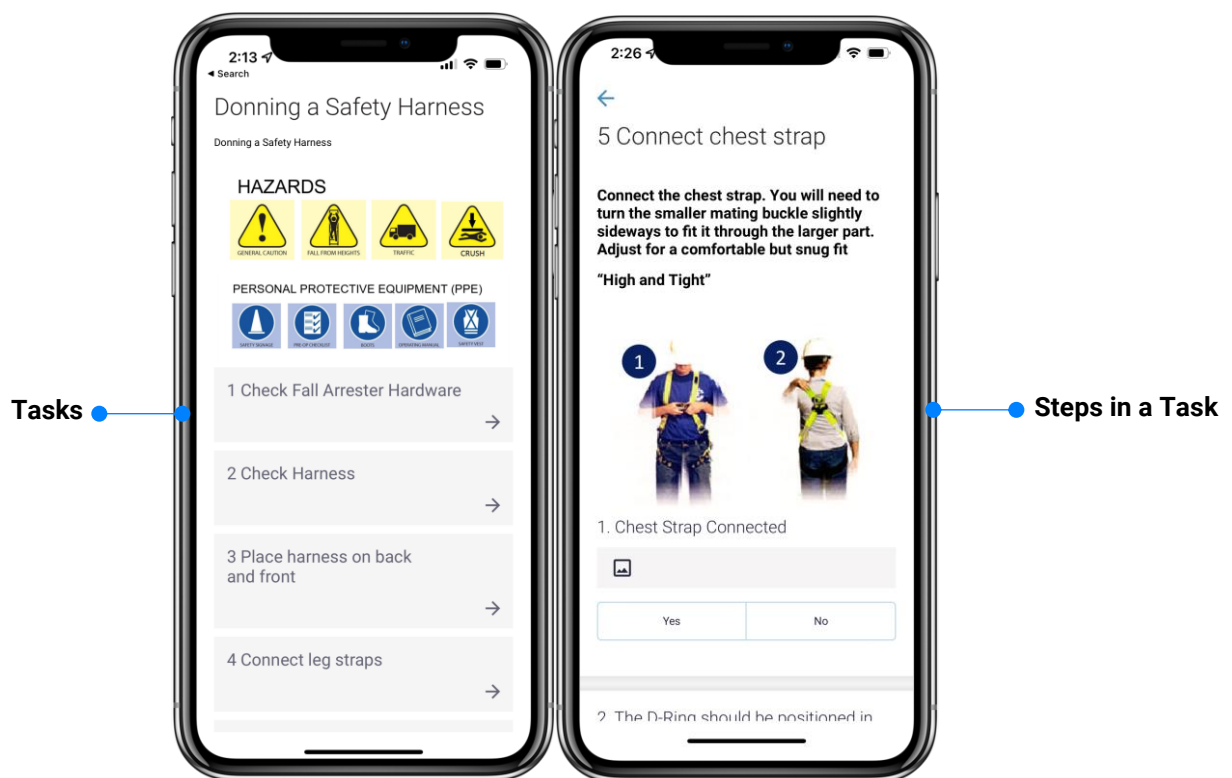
Tasks

2:13
◂ Search

Donning a Safety Harness

Donning a Safety Harness

HAZARDS

GENERAL CAUTION
FALL FROM HEIGHTS
TRAFFIC
CRUSH

PERSONAL PROTECTIVE EQUIPMENT (PPE)

SAFETY SIGNAGE
PRE-OP CHECKLIST
BOOTS
OPERATING MANUAL
SAFETY VEST

1 Check Fall Arrester Hardware

2 Check Harness

3 Place harness on back and front

4 Connect leg straps

2:26

5 Connect chest strap

Connect the chest strap. You will need to turn the smaller mating buckle slightly sideways to fit it through the larger part. Adjust for a comfortable but snug fit

"High and Tight"

1
2

1. Chest Strap Connected

Yes
No

2. The D-Ring should be positioned in

Steps in a Task